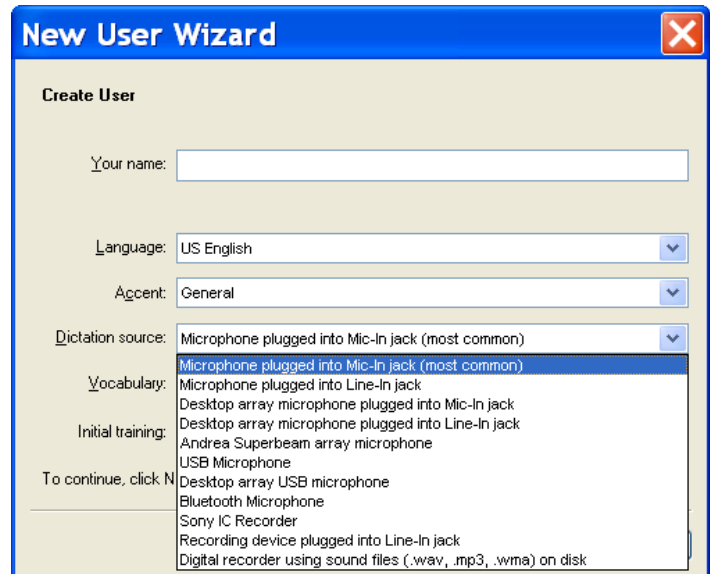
New User Wizard

Create User

Your name:

Language: US English

Accent: General

Dictation source: Microphone plugged into Mic-In jack (most common)

Vocabulary:

Initial training:

To continue, click N

Microphone plugged into Mic-In jack (most common)
Microphone plugged into Line-In jack
Desktop array microphone plugged into Mic-In jack
Desktop array microphone plugged into Line-In jack
Andrea Superbeam array microphone
USB Microphone
Desktop array USB microphone
Bluetooth Microphone
Sony IC Recorder
Recording device plugged into Line-In jack
Digital recorder using sound files (.wav, .mp3, .wma) on disk